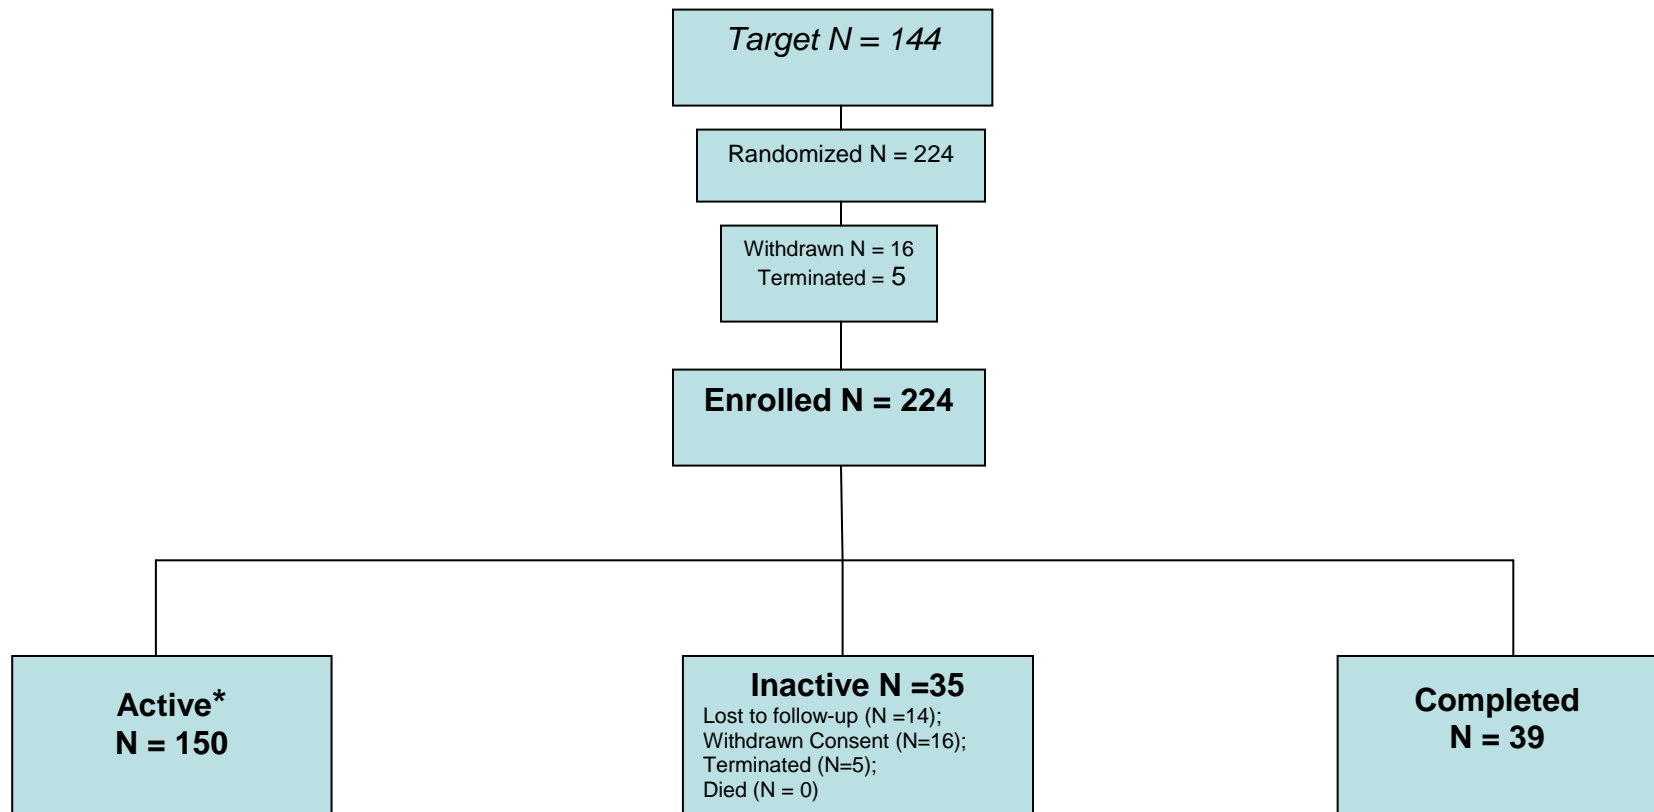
Target N = 144

Randomized N = 224

Withdrawn N = 16
Terminated = 5

Enrolled N = 224

Active*
N = 150

Inactive N =35
Lost to follow-up (N =14);
Withdrawn Consent (N=16);
Terminated (N=5);
Died (N = 0)

Completed
N = 39